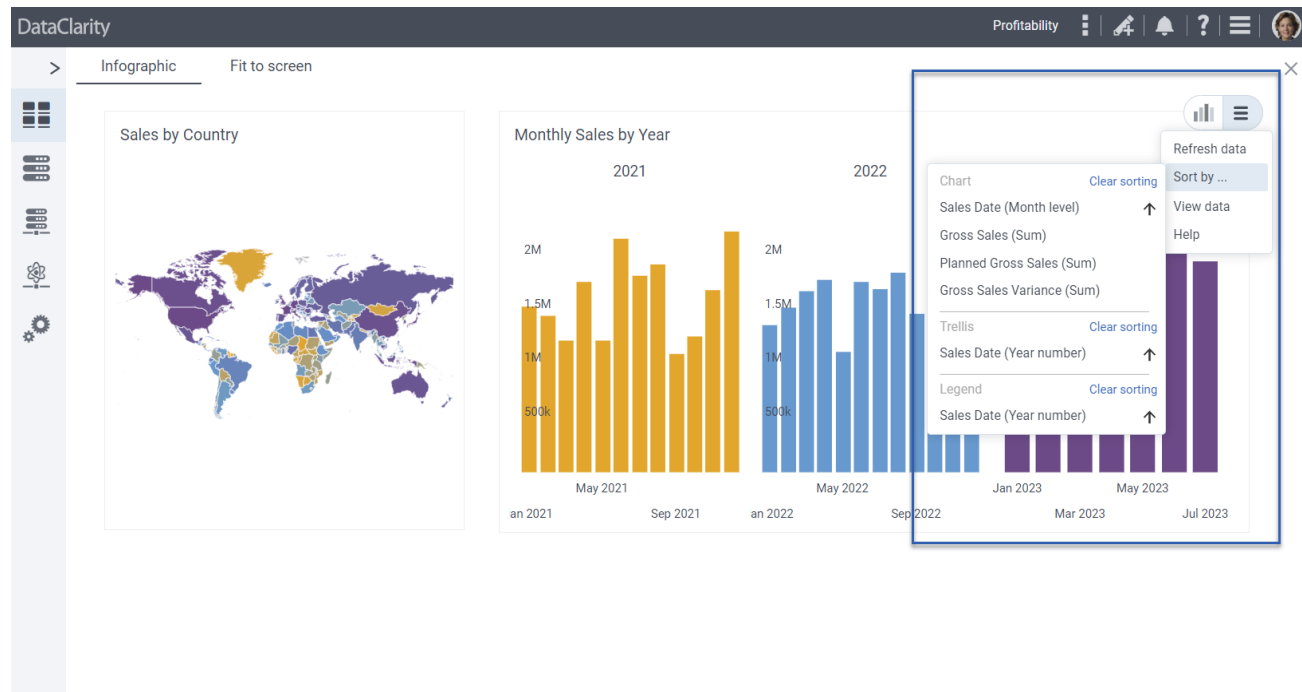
DataClarity

Profitability

>

Infographic

Fit to screen

Sales by Country

Monthly Sales by Year

2021

2022

2M

1.5M

1M

500k

2M

1.5M

1M

500k

May 2021

an 2021

Sep 2021

May 2022

an 2022

Sep 2022

Jan 2023

May 2023

Mar 2023

Jul 2023

Chart

Clear sorting

Sales Date (Month level)

Gross Sales (Sum)

Planned Gross Sales (Sum)

Gross Sales Variance (Sum)

Trellis

Clear sorting

Sales Date (Year number)

Legend

Clear sorting

Sales Date (Year number)

Refresh data

Sort by ...

View data

Help